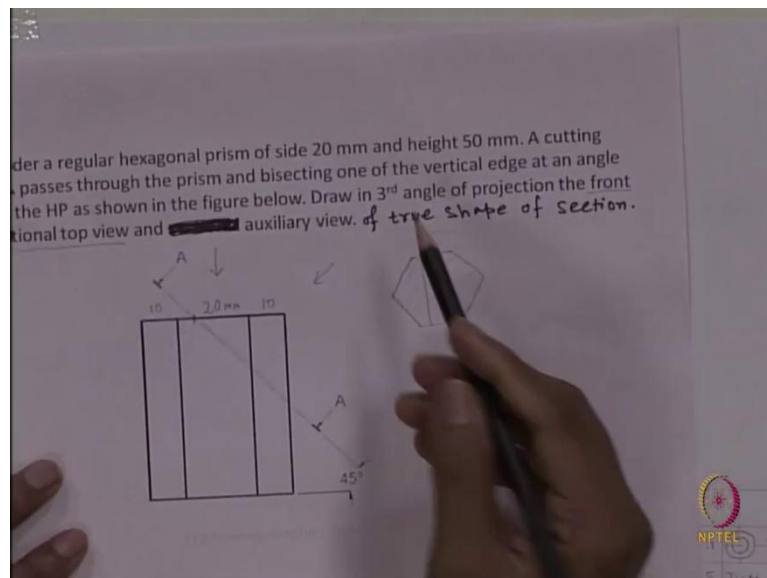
der a regular hexagonal prism of side 20 mm and height 50 mm. A cutting passes through the prism and bisecting one of the vertical edge at an angle the HP as shown in the figure below. Draw in 3$^{rd}$ angle of projection the front tional top view and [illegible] auxiliary view. of true shape of section.

A

10 20 mm 10

A

45°

NPTEL